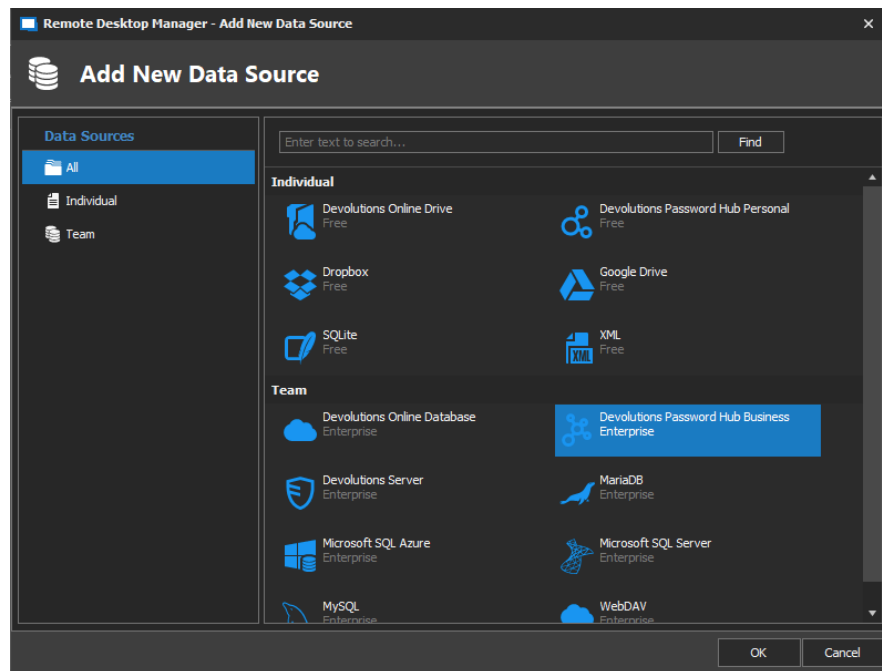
Remote Desktop Manager - Add New Data Source

Add New Data Source

Data Sources

All

Individual

Team

Enter text to search...

Find

Individual

Devolutions Online Drive
Free

Devolutions Password Hub Personal
Free

Dropbox
Free

Google Drive
Free

SQLite
Free

XML
Free

Team

Devolutions Online Database
Enterprise

Devolutions Password Hub Business
Enterprise

Devolutions Server
Enterprise

MariaDB
Enterprise

Microsoft SQL Azure
Enterprise

Microsoft SQL Server
Enterprise

MySQL
Enterprise

WebDAV
Enterprise

OK

Cancel